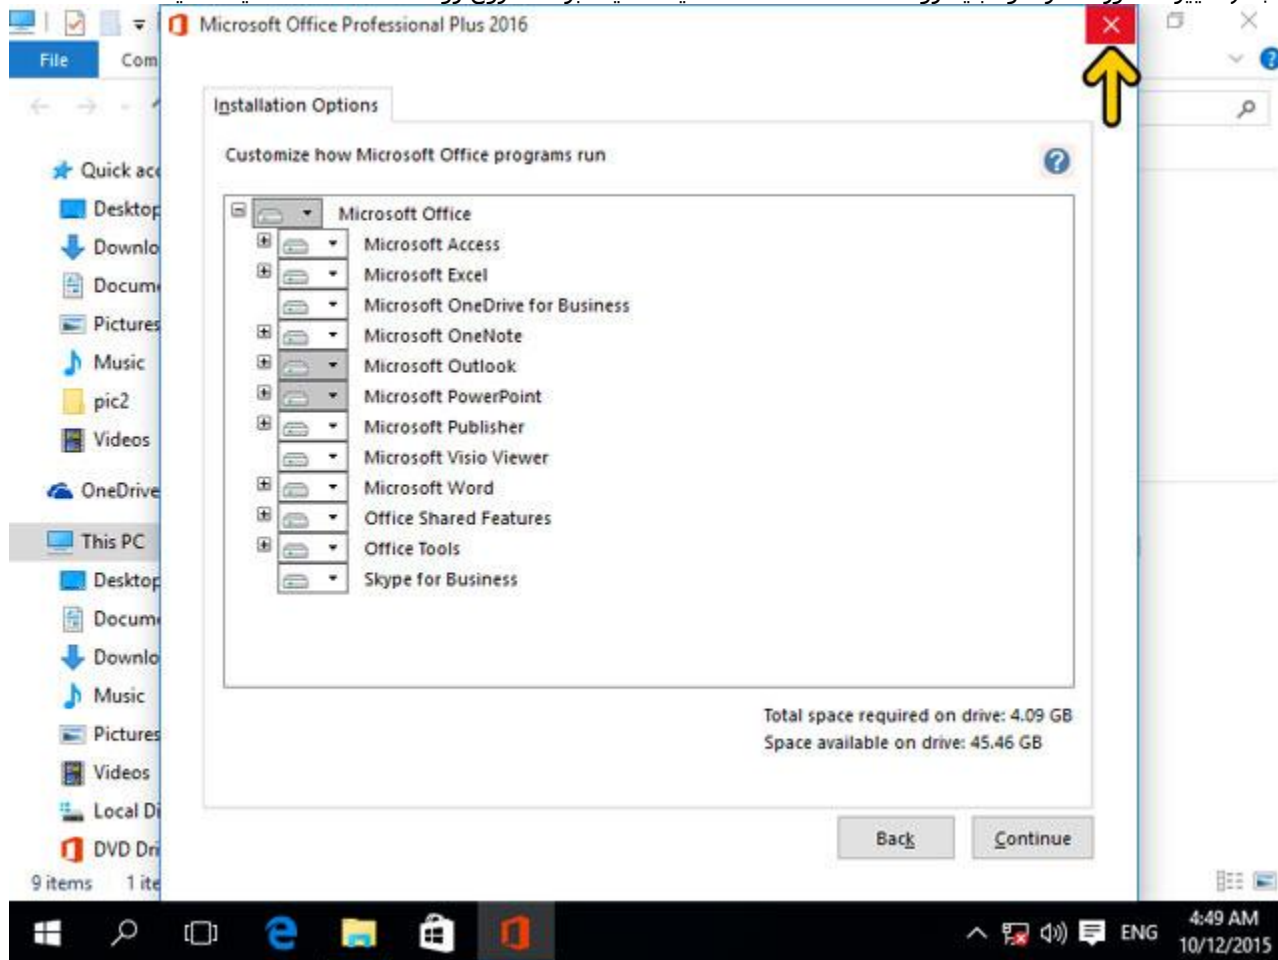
File
Com

Microsoft Office Professional Plus 2016

Installation Options

Customize how Microsoft Office programs run

Microsoft Office
Microsoft Access
Microsoft Excel
Microsoft OneDrive for Business
Microsoft OneNote
Microsoft Outlook
Microsoft PowerPoint
Microsoft Publisher
Microsoft Visio Viewer
Microsoft Word
Office Shared Features
Office Tools
Skype for Business

Total space required on drive: 4.09 GB
Space available on drive: 45.46 GB

Back
Continue

Quick acc
Desktop
Downlo
Docum
Pictures
Music
pic2
Videos
OneDrive
This PC
Desktop
Docum
Downlo
Music
Pictures
Videos
Local Di
DVD Dri
9 items 1 ite

ENG
4:49 AM
10/12/2015